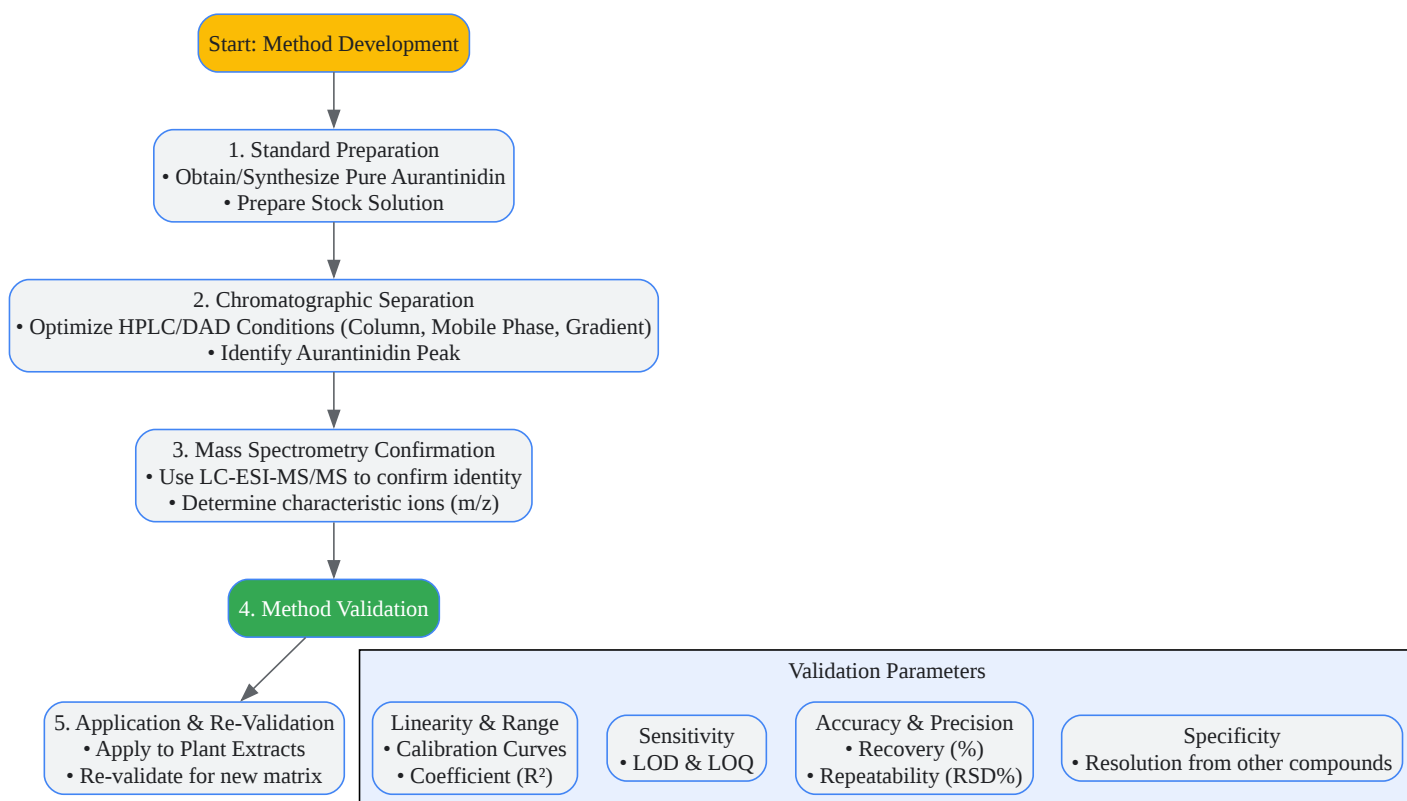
Start: Method Development

1. Standard Preparation
• Obtain/Synthesize Pure Aurantinidin
• Prepare Stock Solution

2. Chromatographic Separation
• Optimize HPLC/DAD Conditions (Column, Mobile Phase, Gradient)
• Identify Aurantinidin Peak

3. Mass Spectrometry Confirmation
• Use LC-ESI-MS/MS to confirm identity
• Determine characteristic ions (m/z)

4. Method Validation

5. Application & Re-Validation
• Apply to Plant Extracts
• Re-validate for new matrix

Validation Parameters

Linearity & Range
• Calibration Curves
• Coefficient ($R^2$)

Sensitivity
• LOD & LOQ

Accuracy & Precision
• Recovery (%)
• Repeatability (RSD%)

Specificity
• Resolution from other compounds